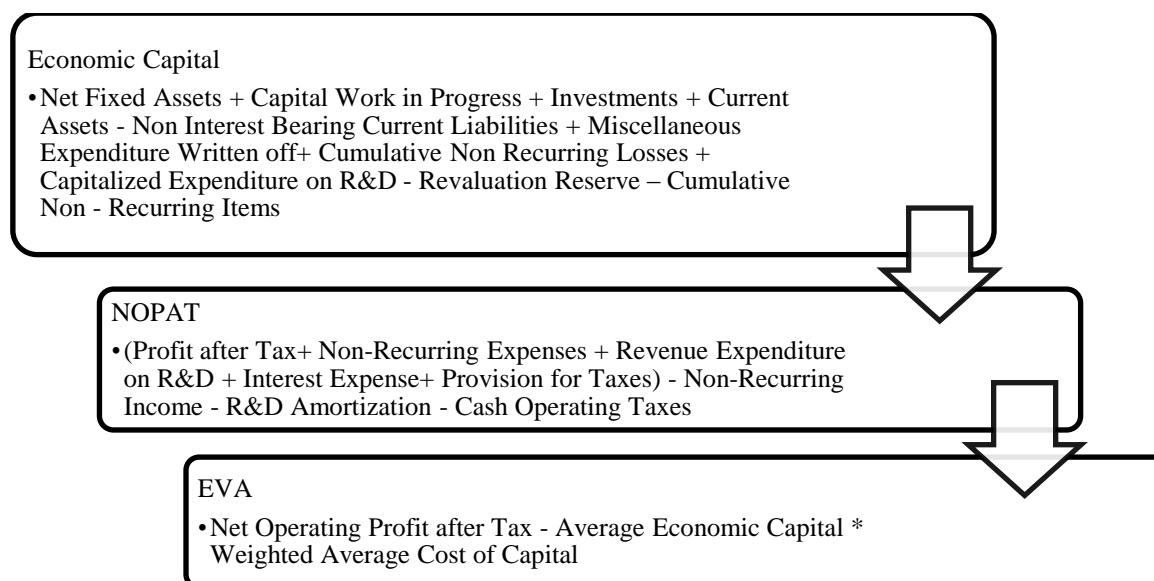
Economic Capital

• Net Fixed Assets + Capital Work in Progress + Investments + Current Assets - Non Interest Bearing Current Liabilities + Miscellaneous Expenditure Written off+ Cumulative Non Recurring Losses + Capitalized Expenditure on R&D - Revaluation Reserve – Cumulative Non - Recurring Items

NOPAT

• (Profit after Tax+ Non-Recurring Expenses + Revenue Expenditure on R&D + Interest Expense+ Provision for Taxes) - Non-Recurring Income - R&D Amortization - Cash Operating Taxes

EVA

• Net Operating Profit after Tax - Average Economic Capital * Weighted Average Cost of Capital